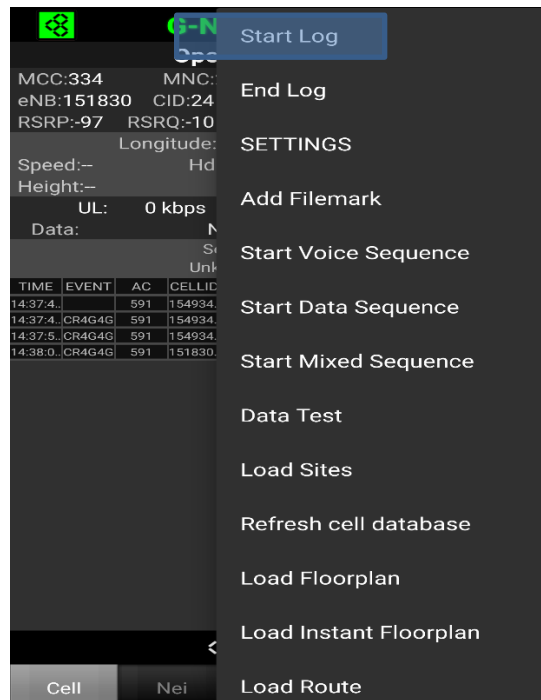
G-N
Ope
MCC:334 MNC:
eNB:151830 CID:24
RSRP:-97 RSRQ:-10
Longitude:
Speed:-- Hd
Height:--
UL: 0 kbps
Data: N
S
Unk

| TIME | EVENT | AC | CELLID |
|---|---|---|---|
| 14:37:4.. | | 591 | 154934. |
| 14:37:4.. | CR4G4G | 591 | 154934. |
| 14:37:5.. | CR4G4G | 591 | 154934. |
| 14:38:0.. | CR4G4G | 591 | 151830. |

<
Cell
Nei

Start Log
End Log
SETTINGS
Add Filemark
Start Voice Sequence
Start Data Sequence
Start Mixed Sequence
Data Test
Load Sites
Refresh cell database
Load Floorplan
Load Instant Floorplan
Load Route